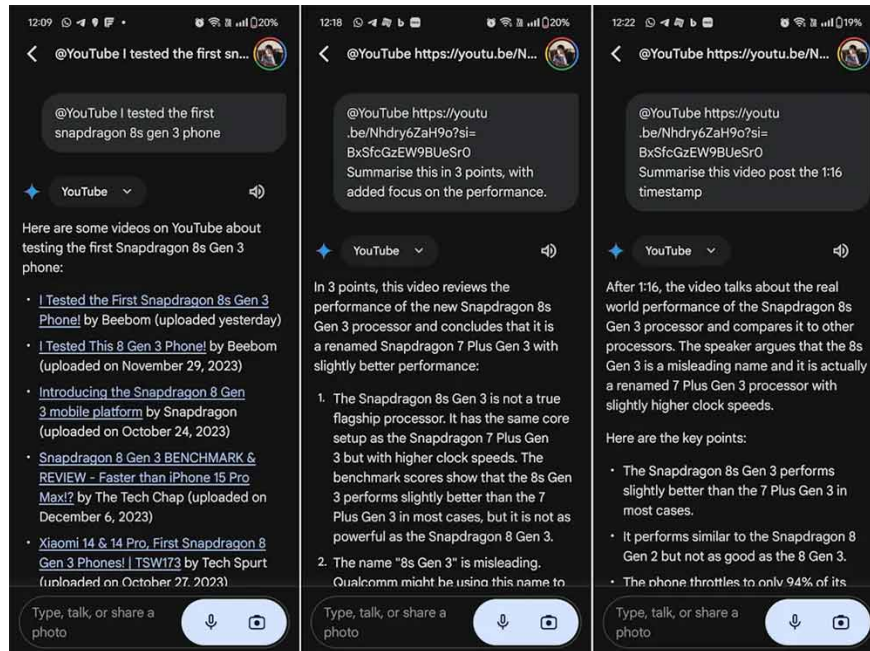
12:09 20%

@YouTube I tested the first sn...

@YouTube I tested the first snapdragon 8s gen 3 phone

YouTube

Here are some videos on YouTube about testing the first Snapdragon 8s Gen 3 phone:

- I Tested the First Snapdragon 8s Gen 3 Phone! by Beebom (uploaded yesterday)
- I Tested This 8 Gen 3 Phone! by Beebom (uploaded on November 29, 2023)
- Introducing the Snapdragon 8 Gen 3 mobile platform by Snapdragon (uploaded on October 24, 2023)
- Snapdragon 8 Gen 3 BENCHMARK & REVIEW - Faster than iPhone 15 Pro Max!? by The Tech Chap (uploaded on December 6, 2023)
- Xiaomi 14 & 14 Pro, First Snapdragon 8 Gen 3 Phones! | TSW173 by Tech Spurt (uploaded on October 27, 2023)

Type, talk, or share a photo

12:18 20%

@YouTube https://youtu.be/N...

@YouTube https://youtu.be/Nhdry6ZaH9o?si=BxSfcGzEW9BUeSr0 Summarise this in 3 points, with added focus on the performance.

YouTube

In 3 points, this video reviews the performance of the new Snapdragon 8s Gen 3 processor and concludes that it is a renamed Snapdragon 7 Plus Gen 3 with slightly better performance:

1. The Snapdragon 8s Gen 3 is not a true flagship processor. It has the same core setup as the Snapdragon 7 Plus Gen 3 but with higher clock speeds. The benchmark scores show that the 8s Gen 3 performs slightly better than the 7 Plus Gen 3 in most cases, but it is not as powerful as the Snapdragon 8 Gen 3.
2. The name "8s Gen 3" is misleading. Qualcomm might be using this name to

Type, talk, or share a photo

12:22 19%

@YouTube https://youtu.be/N...

@YouTube https://youtu.be/Nhdry6ZaH9o?si=BxSfcGzEW9BUeSr0 Summarise this video post the 1:16 timestamp

YouTube

After 1:16, the video talks about the real world performance of the Snapdragon 8s Gen 3 processor and compares it to other processors. The speaker argues that it the 8s Gen 3 is a misleading name and it is actually a renamed 7 Plus Gen 3 processor with slightly higher clock speeds.

Here are the key points:

- The Snapdragon 8s Gen 3 performs slightly better than the 7 Plus Gen 3 in most cases.
- It performs similar to the Snapdragon 8 Gen 2 but not as good as the 8 Gen 3.
- The phone throttles to only 94% of its

Type, talk, or share a photo